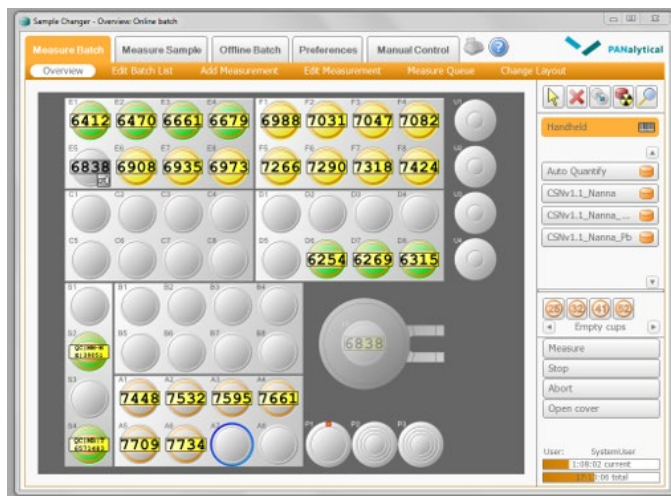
Sample Changer - Overview: Online batch

Measure Batch
Measure Sample
Offline Batch
Preferences
Manual Control
PANalytical

Overview
Edit Batch List
Add Measurement
Edit Measurement
Measure Queue
Change Layout

E1 6412
E2 6470
E3 6661
E4 6679
F1 6988
F2 7031
F3 7047
F4 7082
U1
E5 6838
E6 6908
E7 6935
E8 6973
F5 7266
F6 7290
F7 7318
F8 7424
U2
C1
C2
C3
C4
D1
D2
D3
D4
U3
C5
C6
C7
C8
D5
D6 6254
D7 6269
D8 6315
U4
S1
B1
B2
B3
B4
S2 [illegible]
B5
B6
B7
B8
6838
S3
A1 7448
A2 7532
A3 7595
A4 7661
S4 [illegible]
A5 7709
A6 7734
A7
A8
P1
P2
P3

Handheld
Auto Quantify
CSNv1.1_Nanna
CSNv1.1_Nanna_...
CSNv1.1_Nanna_Pb
25 32 41 52
Empty cups
Measure
Stop
Abort
Open cover
User: SystemUser
1:08:02 current
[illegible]:06 total